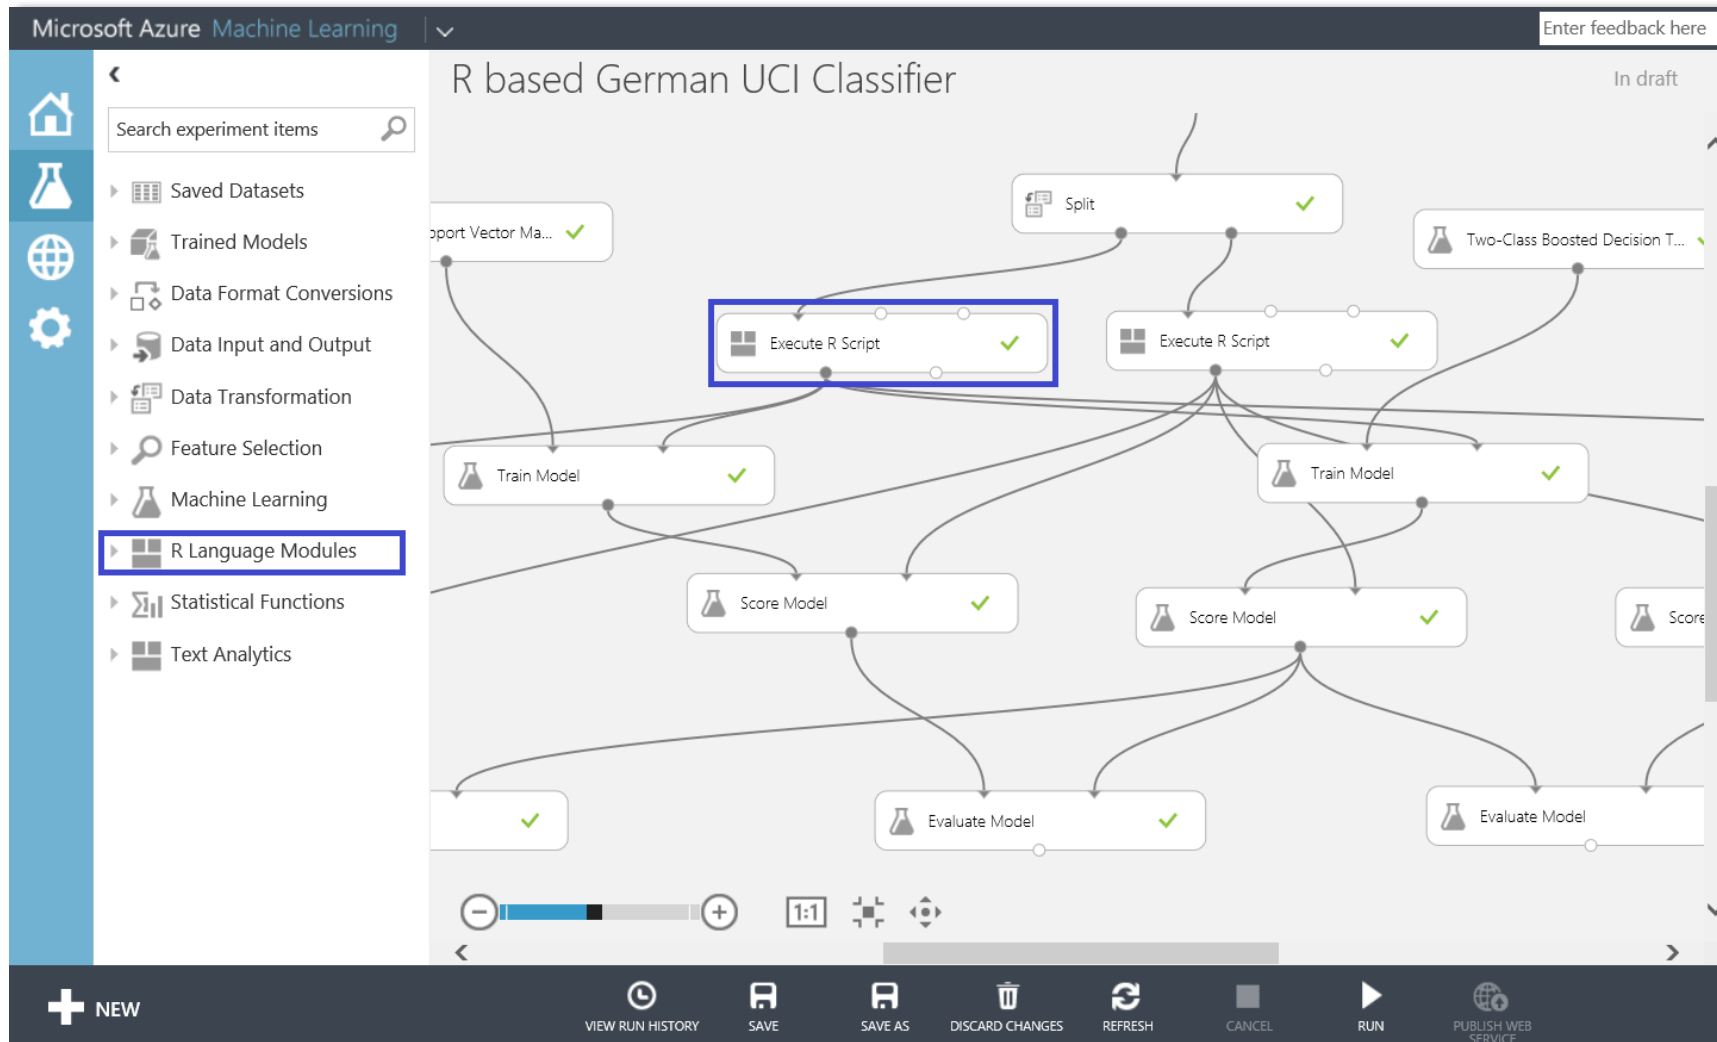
Microsoft Azure Machine Learning

Enter feedback here

Search experiment items

Saved Datasets
Trained Models
Data Format Conversions
Data Input and Output
Data Transformation
Feature Selection
Machine Learning
R Language Modules
Statistical Functions
Text Analytics

R based German UCI Classifier

In draft

pport Vector Ma...
Split
Two-Class Boosted Decision T...
Execute R Script
Execute R Script
Train Model
Train Model
Score Model
Score Model
Score
Evaluate Model
Evaluate Model

1:1

NEW
VIEW RUN HISTORY
SAVE
SAVE AS
DISCARD CHANGES
REFRESH
CANCEL
RUN
PUBLISH WEB SERVICE